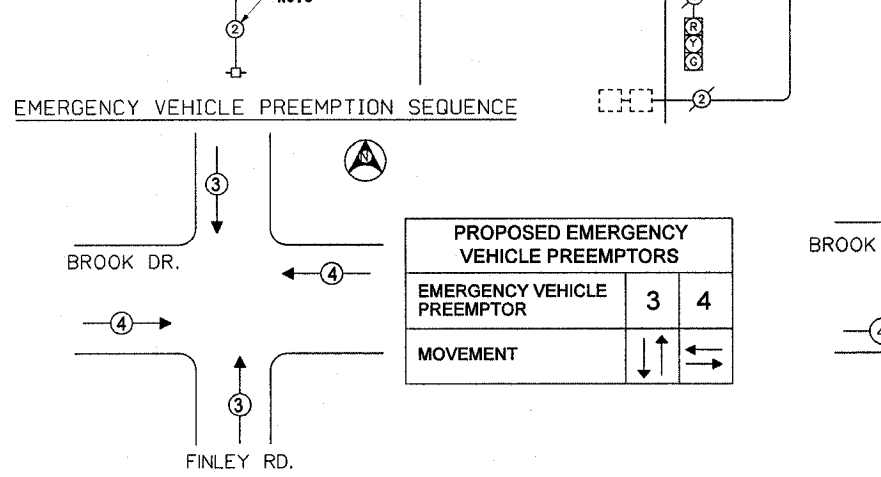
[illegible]
2
R
Y
G
2

EMERGENCY VEHICLE PREEMPTION SEQUENCE

N

3

BROOK DR.

4

4

3

FINLEY RD.

| PROPOSED EMERGENCY VEHICLE PREEMPTORS | | |
|---|---|---|
| EMERGENCY VEHICLE PREEMPTOR | 3 | 4 |
| MOVEMENT | ↓↑ | ← → |

BROOK

4